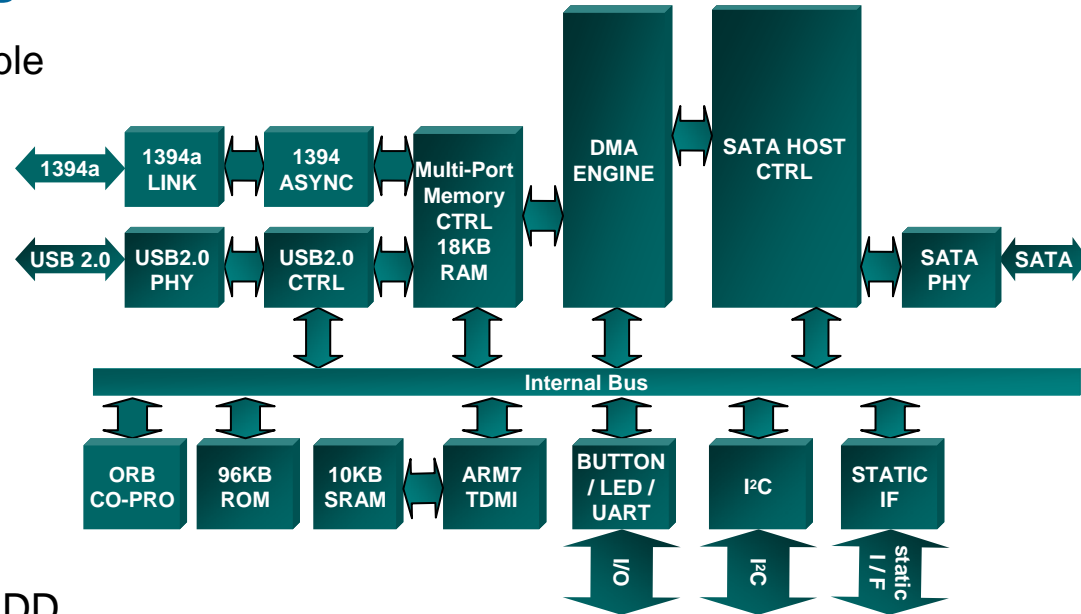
ble

1394a

1394a LINK

1394 ASYNC

Multi-Port Memory CTRL 18KB RAM

DMA ENGINE

SATA HOST CTRL

USB 2.0

USB2.0 PHY

USB2.0 CTRL

SATA PHY

SATA

Internal Bus

ORB CO-PRO

96KB ROM

10KB SRAM

ARM7 TDMI

BUTTON / LED / UART

I²C

STATIC IF

I/O

I²C

static I / F

DD